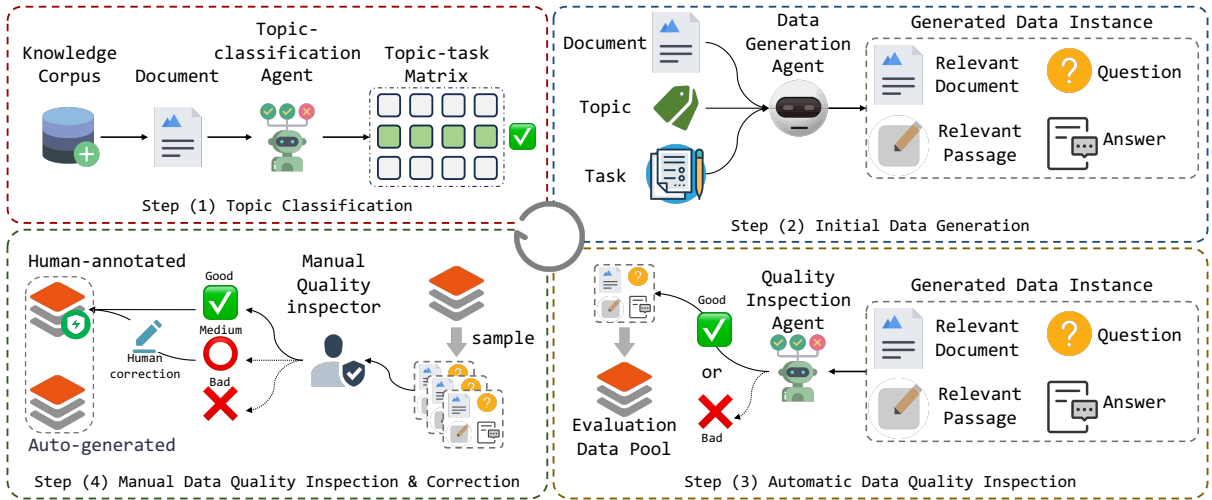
Knowledge Corpus

Document

Topic-classification Agent

Topic-task Matrix

Step (1) Topic Classification

Document

Topic

Task

Data Generation Agent

Generated Data Instance

Relevant Document

Question

Relevant Passage

Answer

Step (2) Initial Data Generation

Human-annotated

Good

Medium

Bad

Human correction

Manual Quality inspector

sample

Auto-generated

Step (4) Manual Data Quality Inspection & Correction

Good

or

Bad

Evaluation Data Pool

Quality Inspection Agent

Generated Data Instance

Relevant Document

Question

Relevant Passage

Answer

Step (3) Automatic Data Quality Inspection